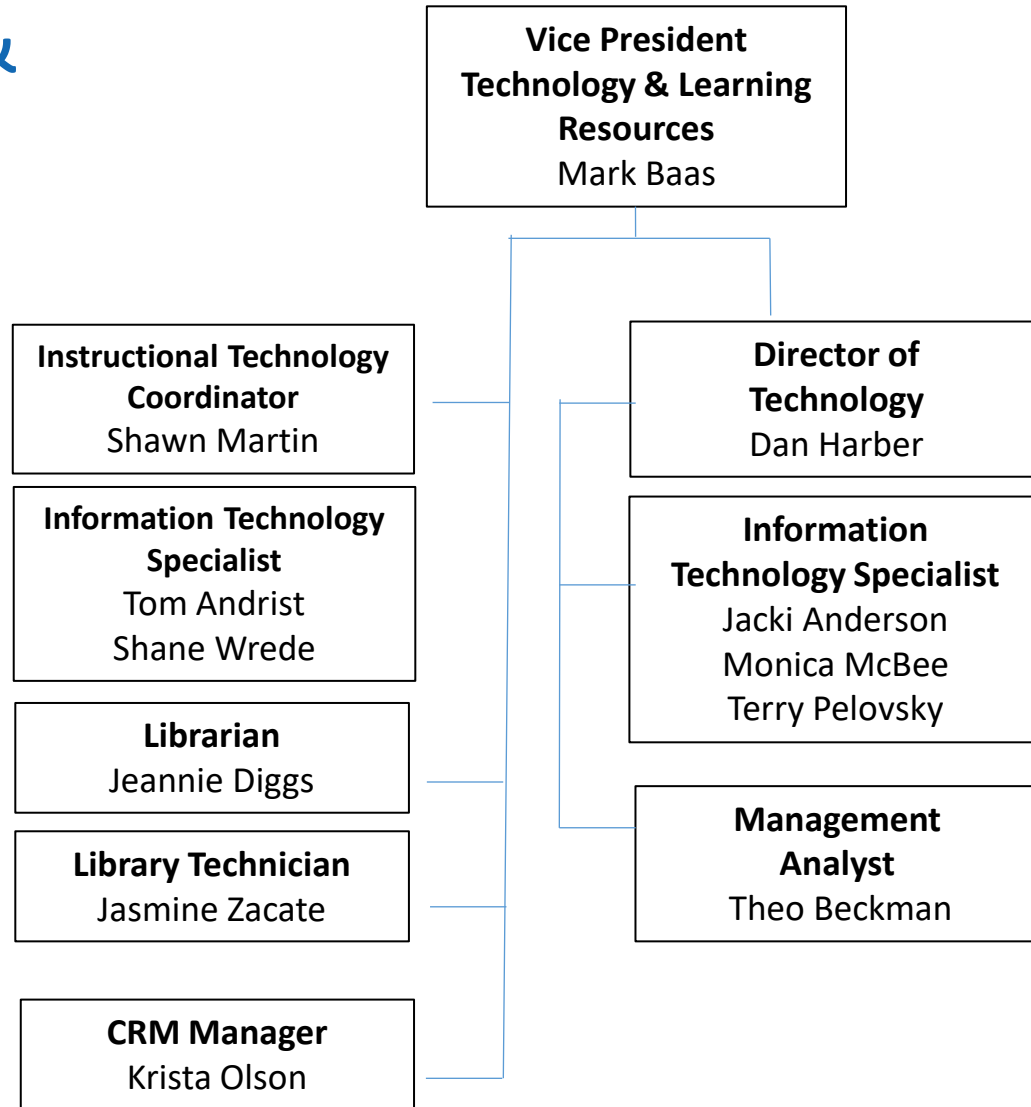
Vice President
Technology & Learning Resources
Mark Baas

Instructional Technology Coordinator
Shawn Martin

Information Technology Specialist
Tom Andrist
Shane Wrede

Librarian
Jeannie Diggs

Library Technician
Jasmine Zacate

CRM Manager
Krista Olson

Director of Technology
Dan Harber

Information Technology Specialist
Jacki Anderson
Monica McBee
Terry Pelovsky

Management Analyst
Theo Beckman